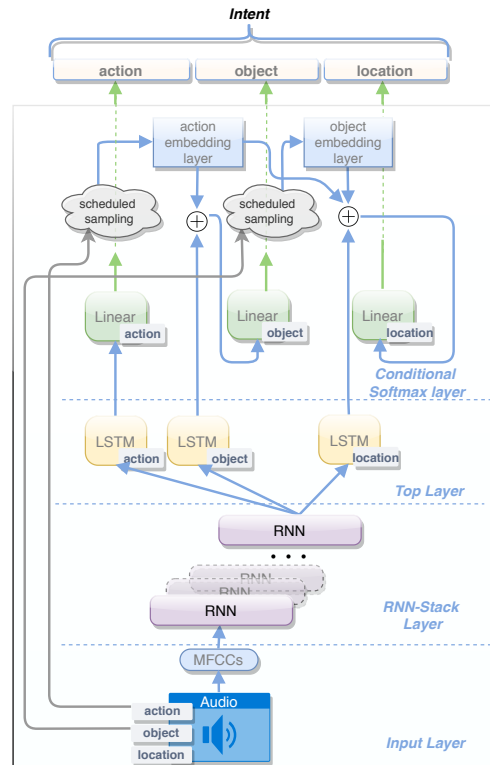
Intent

action
object
location

action embedding layer
object embedding layer

scheduled sampling
scheduled sampling

$\oplus$
$\oplus$

Linear action
Linear object
Linear location

Conditional Softmax layer

LSTM action
LSTM object
LSTM location

Top Layer

RNN
• • •
RNN
RNN
RNN

RNN-Stack Layer

MFCCs

Audio
action
object
location

Input Layer